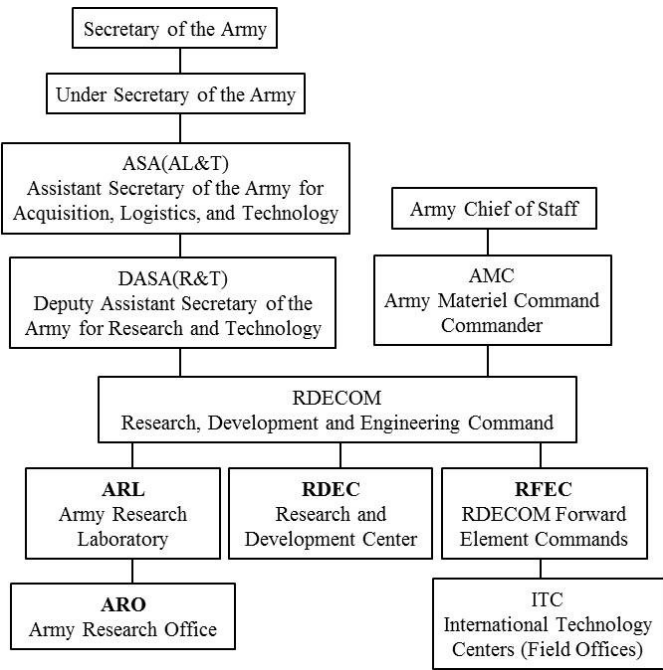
Secretary of the Army

Under Secretary of the Army

ASA(AL&T)
Assistant Secretary of the Army for Acquisition, Logistics, and Technology

Army Chief of Staff

DASA(R&T)
Deputy Assistant Secretary of the Army for Research and Technology

AMC
Army Materiel Command Commander

RDECOM
Research, Development and Engineering Command

ARL
Army Research Laboratory

RDEC
Research and Development Center

RFEC
RDECOM Forward Element Commands

ARO
Army Research Office

ITC
International Technology Centers (Field Offices)